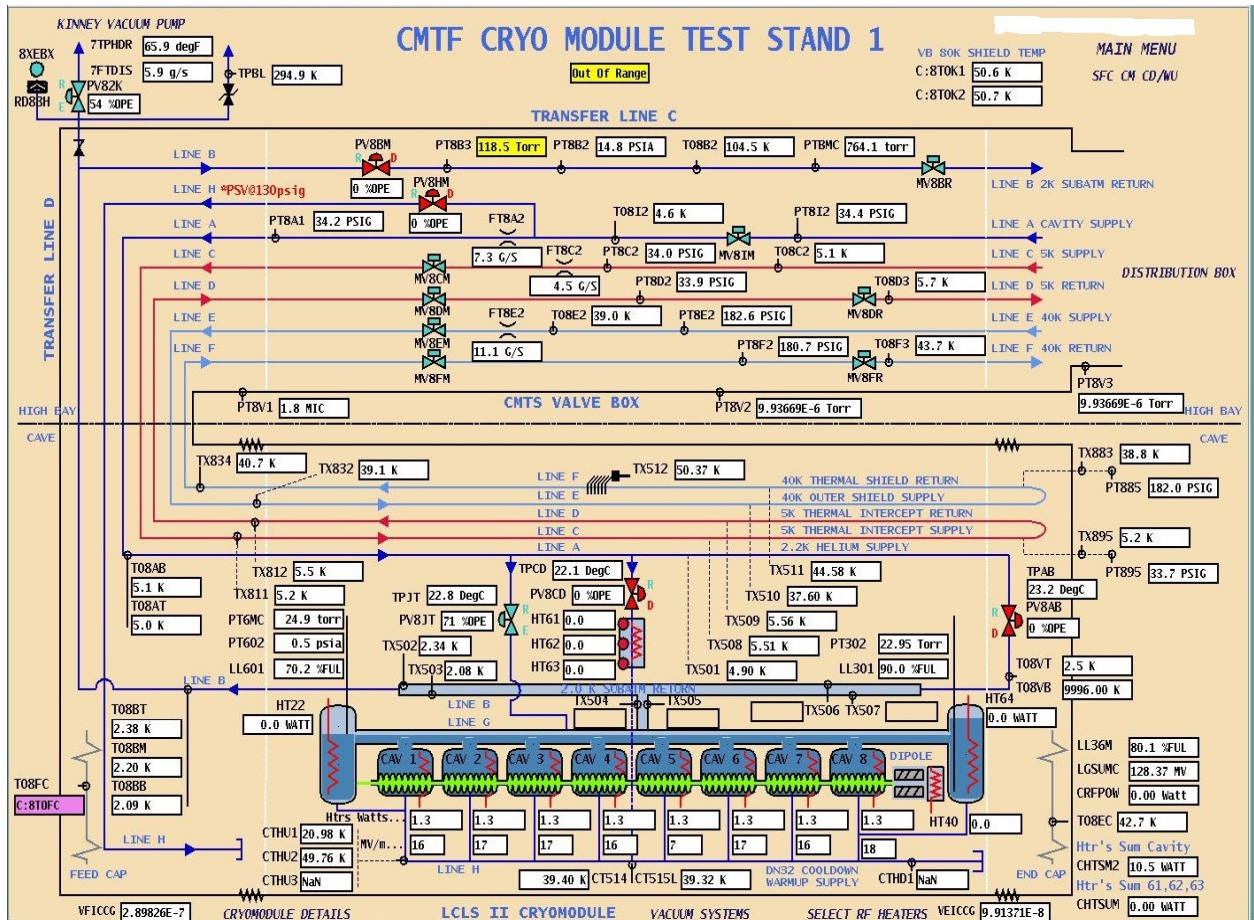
KINNEY VACUUM PUMP
8XEBX
7TPHDR 65.9 degF
7FTDIS 5.9 g/s
TPBL 294.9 K
RD8BH
PV82K 54 %OPE
CMTF CRYO MODULE TEST STAND 1
Out Of Range
VB 80K SHIELD TEMP
C:8T0K1 50.6 K
C:8T0K2 50.7 K
MAIN MENU
SFC CM CD/WU
TRANSFER LINE C
TRANSFER LINE D
PV8BM
0 %OPE
PT8B3 118.5 Torr
PT8B2 14.8 PSIA
T08B2 104.5 K
PTBMC 764.1 torr
MV8BR
LINE B
LINE B 2K SUBATM RETURN
LINE H *PSV@130psig
PV8HM
0 %OPE
LINE A
PT8A1 34.2 PSIG
FT8A2
T08I2 4.6 K
PT8I2 34.4 PSIG
LINE A CAVITY SUPPLY
7.3 G/S
FT8C2
PT8C2 34.0 PSIG
MV8IM
T08C2 5.1 K
LINE C
MV8CM
LINE C 5K SUPPLY
4.5 G/S
PT8D2 33.9 PSIG
T08D3 5.7 K
DISTRIBUTION BOX
LINE D
MV8DM
MV8DR
LINE D 5K RETURN
FT8E2
T08E2 39.0 K
PT8E2 182.6 PSIG
LINE E
MV8EM
LINE E 40K SUPPLY
11.1 G/S
PT8F2 180.7 PSIG
T08F3 43.7 K
LINE F
MV8FM
MV8FR
LINE F 40K RETURN
PT8V3
9.93669E-6 Torr
HIGH BAY
PT8V1 1.8 MIC
CMTS VALVE BOX
PT8V2 9.93669E-6 Torr
HIGH BAY
CAVE
CAVE
TX834 40.7 K
TX832 39.1 K
TX512 50.37 K
TX883 38.8 K
PT885 182.0 PSIG
LINE F
40K THERMAL SHIELD RETURN
LINE E
40K OUTER SHIELD SUPPLY
LINE D
5K THERMAL INTERCEPT RETURN
LINE C
5K THERMAL INTERCEPT SUPPLY
LINE A
2.2K HELIUM SUPPLY
TX895 5.2 K
PT895 33.7 PSIG
T08AB
5.1 K
T08AT
5.0 K
TX812 5.5 K
TX811 5.2 K
TPCD 22.1 DegC
PV8CD 0 %OPE
TX511 44.58 K
TX510 37.60 K
TPAB
23.2 DegC
PV8AB
0 %OPE
TPJT 22.8 DegC
PV8JT 71 %OPE
PT6MC 24.9 torr
PT602 0.5 psia
LL601 70.2 %FUL
HT61 0.0
HT62 0.0
HT63 0.0
TX502 2.34 K
TX503 2.08 K
TX509 5.56 K
TX508 5.51 K
TX501 4.90 K
PT302 22.95 Torr
LL301 90.0 %FUL
T08VT 2.5 K
T08VB 9996.00 K
LINE B
2.0 K SUBATM RETURN
HT22
0.0 WATT
LINE B
LINE G
TX504
TX505
TX506
TX507
HT64
0.0 WATT
T08BT
2.38 K
T08BM
2.20 K
T08BB
2.09 K
T08FC
C:8T0FC
CAV 1
CAV 2
CAV 3
CAV 4
CAV 5
CAV 6
CAV 7
CAV 8
DIPOLE
HT40
0.0
LL36M 80.1 %FUL
LGSUMC 128.37 MV
CRFPOW 0.00 Watt
T08EC 42.7 K
Htr's Sum Cavity
CHTSM2 10.5 WATT
Htr's Sum 61,62,63
CHTSUM 0.00 WATT
Htrs Watts...
MV/m...
1.3
1.3
1.3
1.3
1.3
1.3
1.3
1.3
16
17
17
16
7
17
16
18
LINE H
CTHU1 20.98 K
CTHU2 49.76 K
CTHU3 NaN
LINE H
FEED CAP
39.40 K CT514
CT515L 39.32 K
DN32 COOLDOWN WARMUP SUPPLY
CTHD1 NaN
END CAP
VFICCG 2.89826E-7
CRYOMODULE DETAILS
LCLS II CRYOMODULE
VACUUM SYSTEMS
SELECT RF HEATERS
VEICCG 9.91371E-8